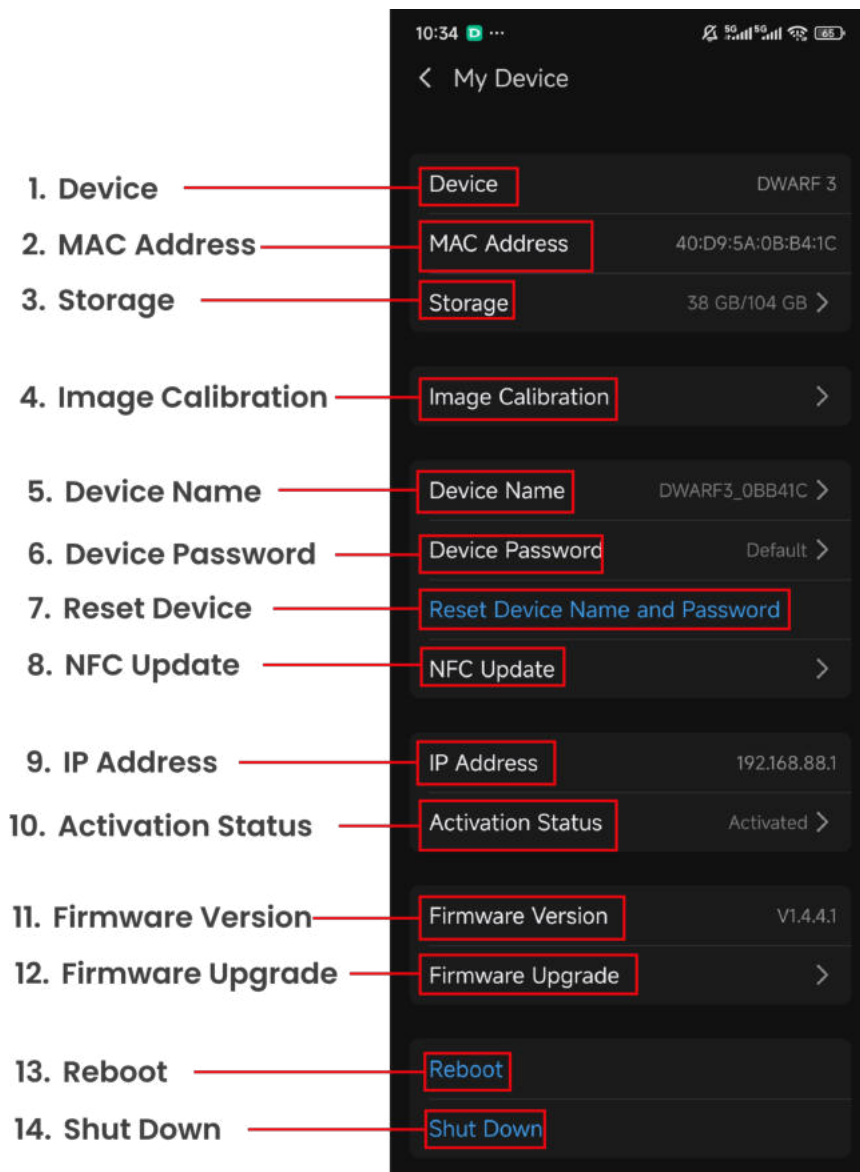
10:34 D ···

65

< My Device

1. Device
2. MAC Address
3. Storage
4. Image Calibration
5. Device Name
6. Device Password
7. Reset Device
8. NFC Update
9. IP Address
10. Activation Status
11. Firmware Version
12. Firmware Upgrade
13. Reboot
14. Shut Down

Device DWARF 3
MAC Address 40:D9:5A:0B:B4:1C
Storage 38 GB/104 GB >

Image Calibration >

Device Name DWARF3_0BB41C >
Device Password Default >
Reset Device Name and Password
NFC Update >

IP Address 192.168.88.1
Activation Status Activated >

Firmware Version V1.4.4.1
Firmware Upgrade >

Reboot
Shut Down